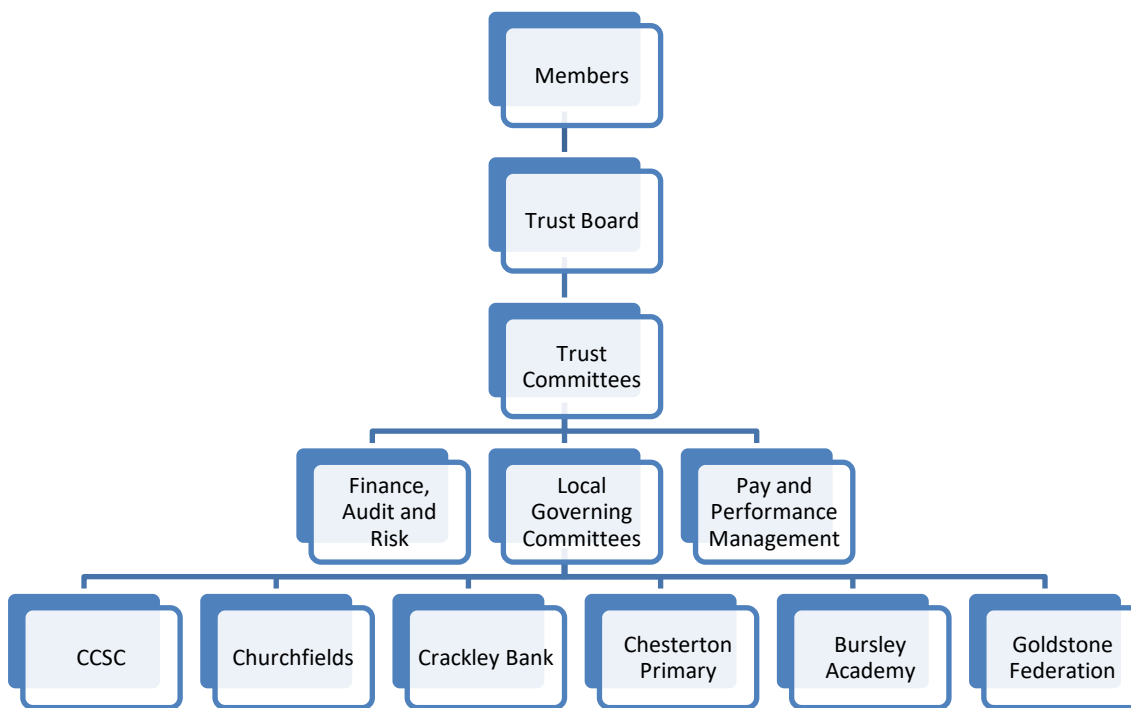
Members

Trust Board

Trust Committees

Finance, Audit and Risk

Local Governing Committees

Pay and Performance Management

CCSC

Churchfields

Crackley Bank

Chesterton Primary

Bursley Academy

Goldstone Federation